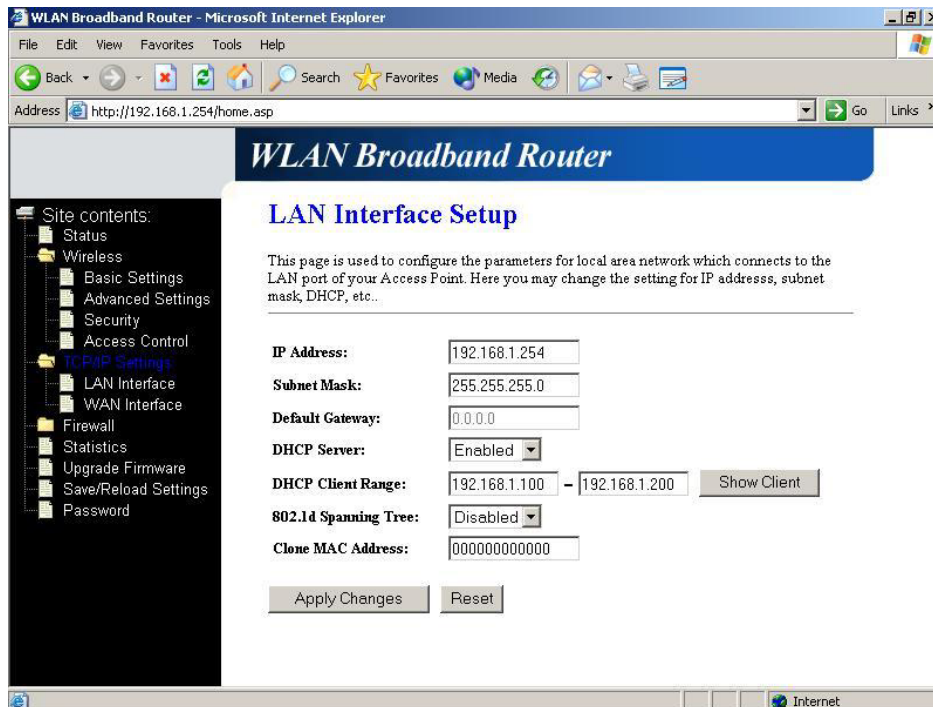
WLAN Broadband Router - Microsoft Internet Explorer

File Edit View Favorites Tools Help

Back Search Favorites Media

Address http://192.168.1.254/home.asp Go Links

WLAN Broadband Router

Site contents:
Status
Wireless
Basic Settings
Advanced Settings
Security
Access Control
TCP/IP Settings
LAN Interface
WAN Interface
Firewall
Statistics
Upgrade Firmware
Save/Reload Settings
Password

LAN Interface Setup

This page is used to configure the parameters for local area network which connects to the LAN port of your Access Point. Here you may change the setting for IP addresss, subnet mask, DHCP, etc..

| | |
|---|---|
| IP Address: | 192.168.1.254 |
| Subnet Mask: | 255.255.255.0 |
| Default Gateway: | 0.0.0.0 |
| DHCP Server: | Enabled |
| DHCP Client Range: | 192.168.1.100 – 192.168.1.200 Show Client |
| 802.1d Spanning Tree: | Disabled |
| Clone MAC Address: | 000000000000 |

Apply Changes Reset

Internet